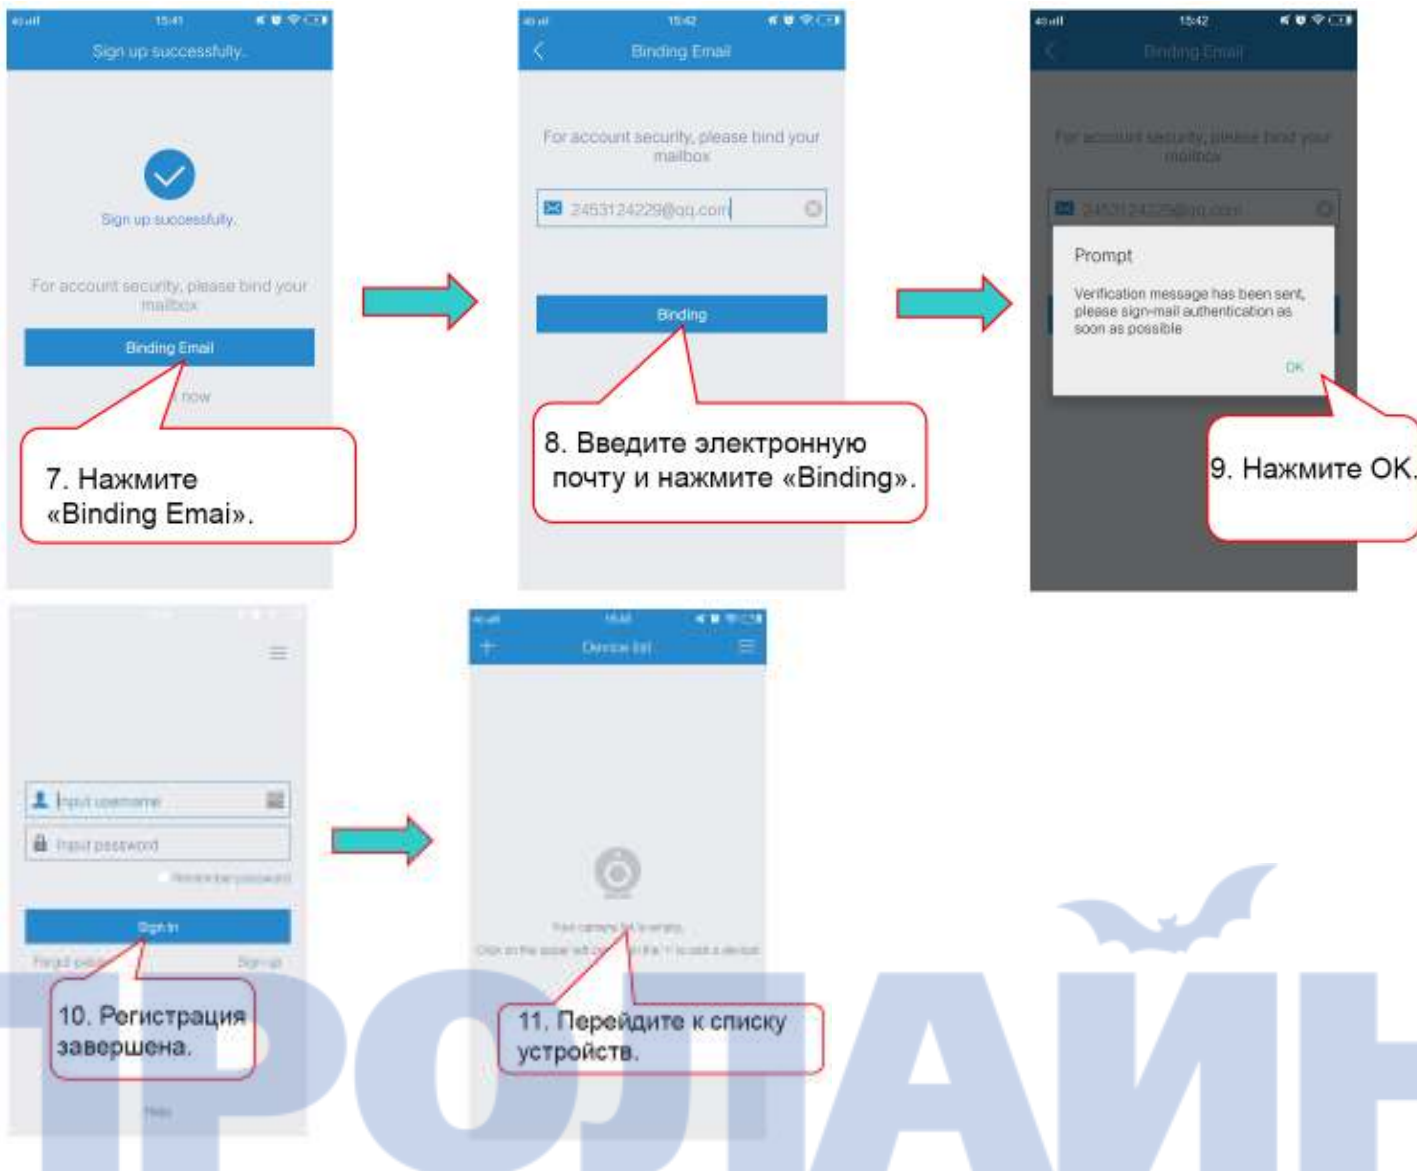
15:41

Sign up successfully

Sign up successfully

For account security, please bind your mailbox

Binding Email

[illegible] now

7. Нажмите «Binding Emai».

15:42

Binding Email

For account security, please bind your mailbox

2453124229@qq.com

Binding

8. Введите электронную почту и нажмите «Binding».

15:42

Binding Email

For account security, please bind your mailbox

2453124229@qq.com

Prompt

Verification message has been sent, please sign-mail authentication as soon as possible

OK

9. Нажмите OK.

Input username

Input password

Remember password

Sign in

Forgot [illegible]

Sign up

10. Регистрация завершена.

Help

15:44

Device list

Your camera list is empty.

Click on the upper left corner of the '+' to add a device

11. Перейдите к списку устройств.

ТРОЛАЙН